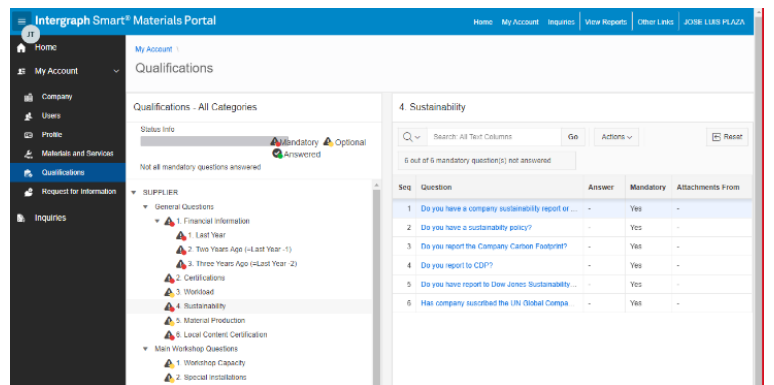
JT Intergraph Smart® Materials Portal

Home My Account Inquiries View Reports Other Links JOSE LUIS PLAZA

Home
My Account
Company
Users
Profile
Materials and Services
Qualifications
Request for Information
Inquiries

My Account

Qualifications

Qualifications - All Categories

Status Info

Mandatory Optional Answered

Not all mandatory questions answered

SUPPLIER
General Questions
1. Financial Information
1. Last Year
2. Two Years Ago (=Last Year -1)
3. Three Years Ago (=Last Year -2)
2. Certifications
3. Workload
4. Sustainability
5. Material Production
6. Local Content Certification
Main Workshop Questions
1. Workshop Capacity
2. Special Installations

4. Sustainability

Search: All Text Columns Go Actions Reset

6 out of 6 mandatory question(s) not answered

| Seq | Question | Answer | Mandatory | Attachments From |
|---|---|---|---|---|
| 1 | Do you have a company sustainability report or ... | - | Yes | - |
| 2 | Do you have a sustainability policy? | - | Yes | - |
| 3 | Do you report the Company Carbon Footprint? | - | Yes | - |
| 4 | Do you report to CDP? | - | Yes | - |
| 5 | Do you have report to Dow Jones Sustainability ... | - | Yes | - |
| 6 | Has company suscribed the UN Global Compa... | - | Yes | - |